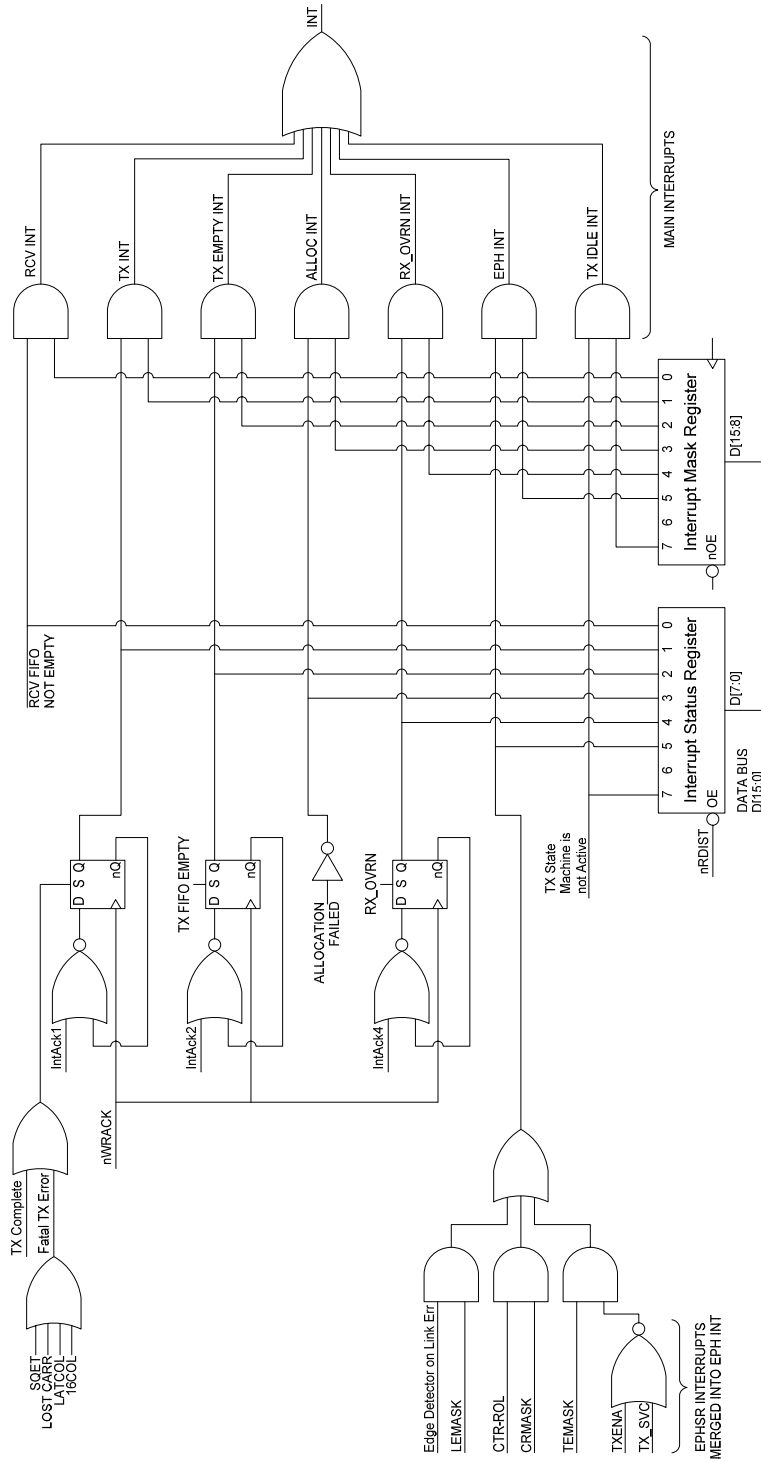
INT

MAIN INTERRUPTS

RCV INT
TX INT
TX EMPTY INT
ALLOC INT
RX_OVRN INT
EPH INT
TX IDLE INT

Interrupt Mask Register
0 1 2 3 4 5 6 7
nOE
D[15:8]

Interrupt Status Register
0 1 2 3 4 5 6 7
OE
D[7:0]
nRDIST
DATA BUS D[15:0]

RCV FIFO NOT EMPTY

TX State Machine is not Active

D S Q nQ
D S Q nQ
D S Q nQ

TX FIFO EMPTY
ALLOCATION FAILED
RX_OVRN

IntAck1
IntAck2
IntAck4
nWRACK

TX Complete
Fatal TX Error

SQET
LOST CARR
LATCOL
16COL

Edge Detector on Link Err
LEMASK
CTR-ROL
CRMASK
TEMASK
TXENA
TX_SVC

EPHSR INTERRUPTS MERGED INTO EPH INT